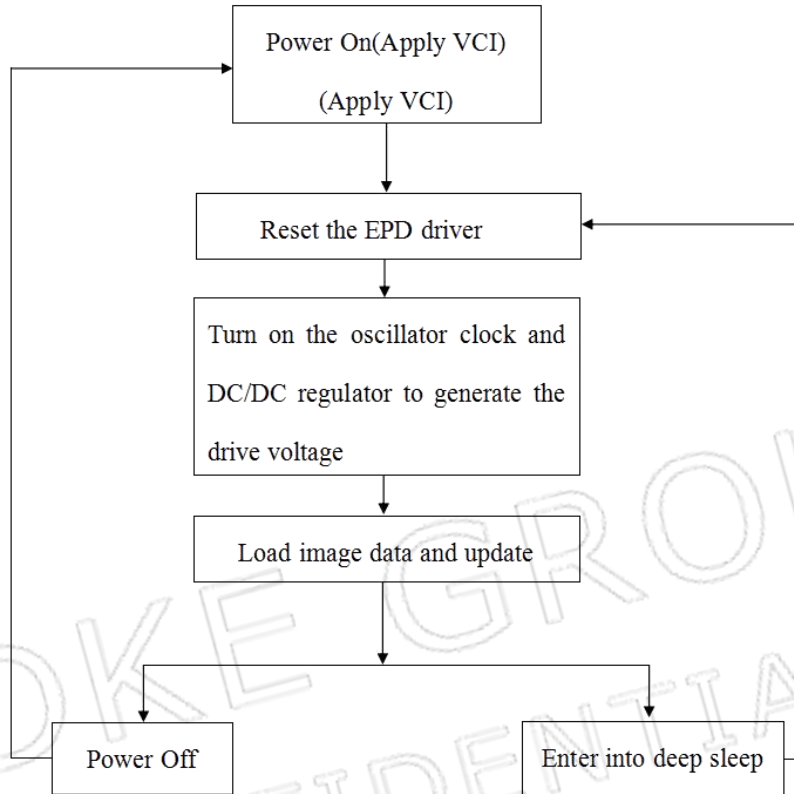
Power On(Apply VCI)

(Apply VCI)

Reset the EPD driver

Turn on the oscillator clock and DC/DC regulator to generate the drive voltage

Load image data and update

Power Off

Enter into deep sleep

OKE GROU

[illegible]IDENTIA